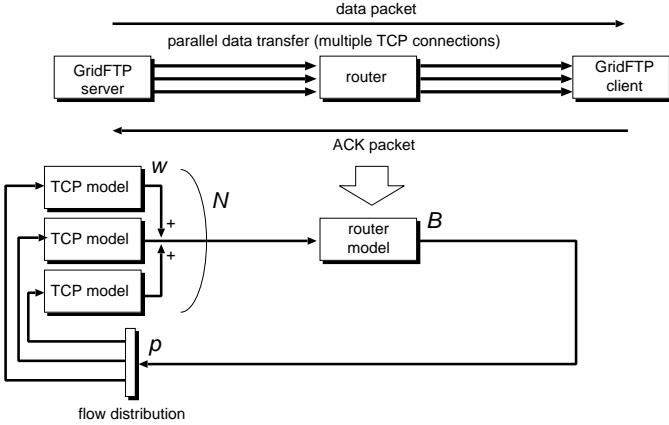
data packet

parallel data transfer (multiple TCP connections)

GridFTP server

router

GridFTP client

ACK packet

TCP model

$w$

TCP model

+

+

$N$

TCP model

router model

$B$

$p$

flow distribution